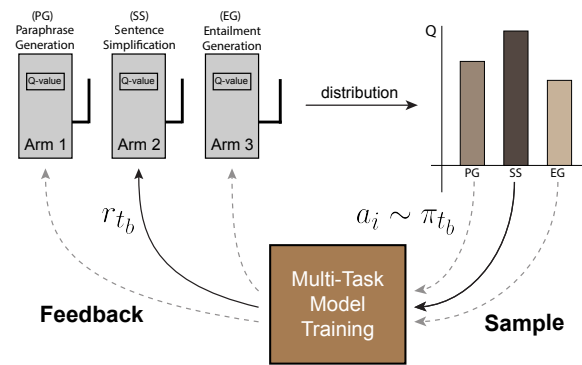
(PG) Paraphrase Generation

(SS) Sentence Simplification

(EG) Entailment Generation

Q-value

Arm 1

Q-value

Arm 2

Q-value

Arm 3

distribution

Q

PG

SS

EG

$r_{t_b}$

$a_i \sim \pi_{t_b}$

Feedback

Multi-Task Model Training

Sample